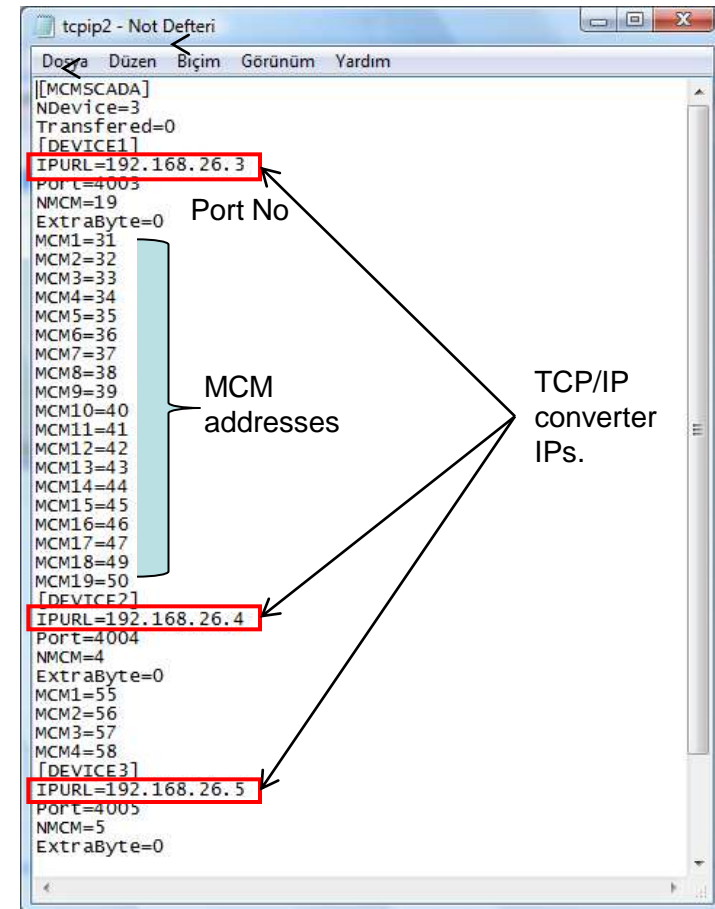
tcpip2 - Not Defteri

Dosya Düzen Biçim Görünüm Yardım

[MCMSCADA]
NDevice=3
Transfered=0
[DEVICE1]
IPURL=192.168.26.3
Port=4003
NMCM=19
ExtraByte=0
MCM1=31
MCM2=32
MCM3=33
MCM4=34
MCM5=35
MCM6=36
MCM7=37
MCM8=38
MCM9=39
MCM10=40
MCM11=41
MCM12=42
MCM13=43
MCM14=44
MCM15=45
MCM16=46
MCM17=47
MCM18=49
MCM19=50
[DEVICE2]
IPURL=192.168.26.4
Port=4004
NMCM=4
ExtraByte=0
MCM1=55
MCM2=56
MCM3=57
MCM4=58
[DEVICE3]
IPURL=192.168.26.5
Port=4005
NMCM=5
ExtraByte=0

Port No

MCM addresses

TCP/IP converter IPs.